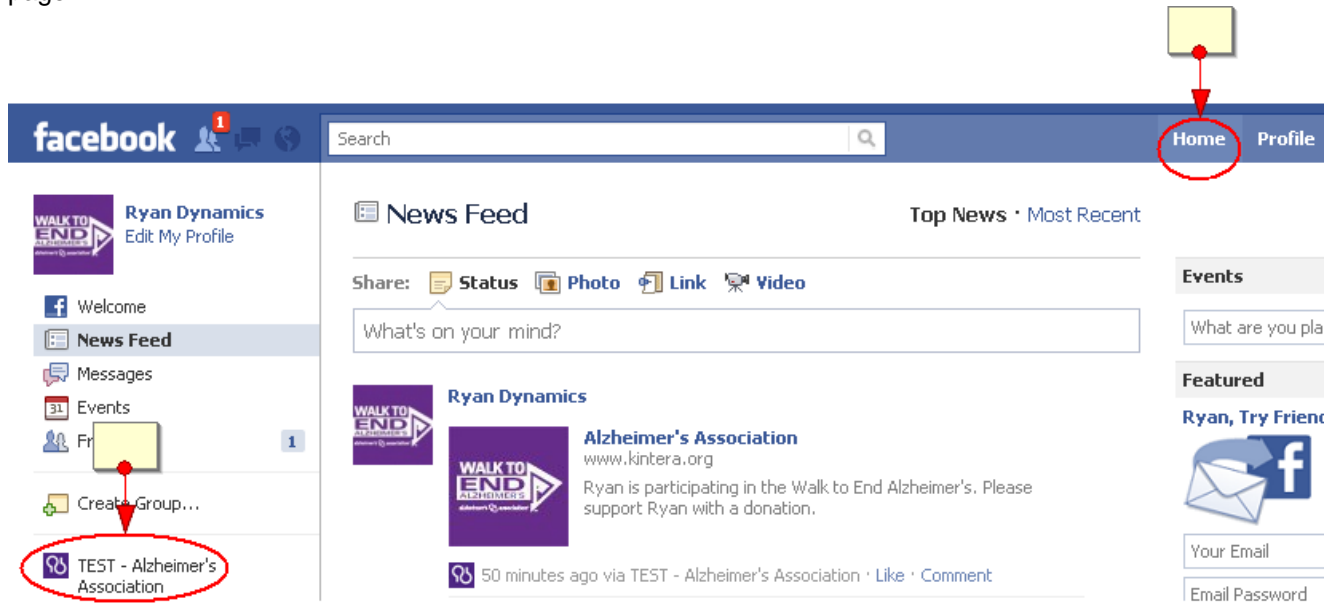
facebook 1

Search

Home Profile

WALK TO END ALZHEIMER'S

Ryan Dynamics
Edit My Profile

Welcome
News Feed
Messages
Events
Fr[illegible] 1

Create Group...

TEST - Alzheimer's Association

News Feed

Top News · Most Recent

Share: Status Photo Link Video

What's on your mind?

Ryan Dynamics

Alzheimer's Association
www.kintera.org
Ryan is participating in the Walk to End Alzheimer's. Please support Ryan with a donation.

50 minutes ago via TEST - Alzheimer's Association · Like · Comment

Events
What are you pla

Featured
Ryan, Try Friend

Your Email
Email Password